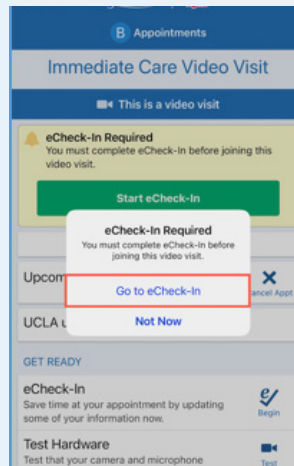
B Appointments

Immediate Care Video Visit

This is a video visit

eCheck-In Required
You must complete eCheck-In before joining this video visit.

Start eCheck-In

eCheck-In Required
You must complete eCheck-In before joining this video visit.

Go to eCheck-In

Not Now

Upcom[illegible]

Cancel Appt

UCLA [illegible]

GET READY

eCheck-In
Save time at your appointment by updating some of your information now.

Begin

Test Hardware
Test that your camera and microphone

Test